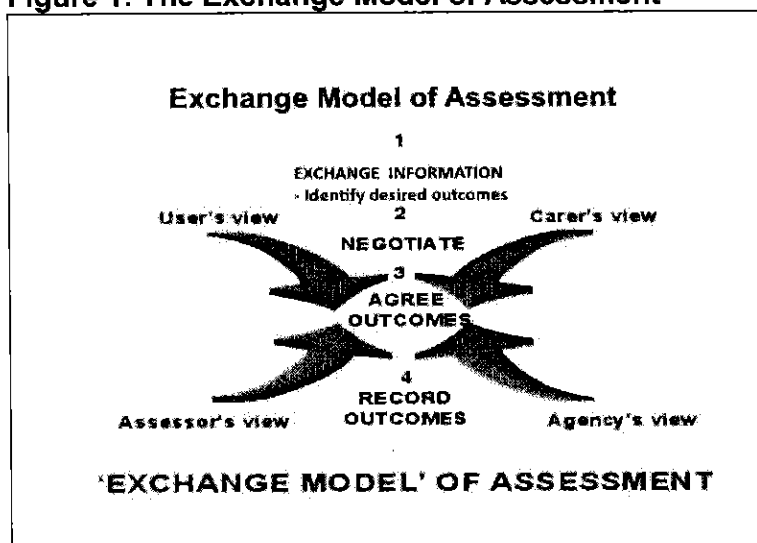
Figure 1: The Exchange Model of Assessment

Exchange Model of Assessment

1

EXCHANGE INFORMATION
- Identify desired outcomes

User's view

Carer's view

2

NEGOTIATE

3

AGREE OUTCOMES

4

RECORD OUTCOMES

Assessor's view

Agency's view

'EXCHANGE MODEL' OF ASSESSMENT